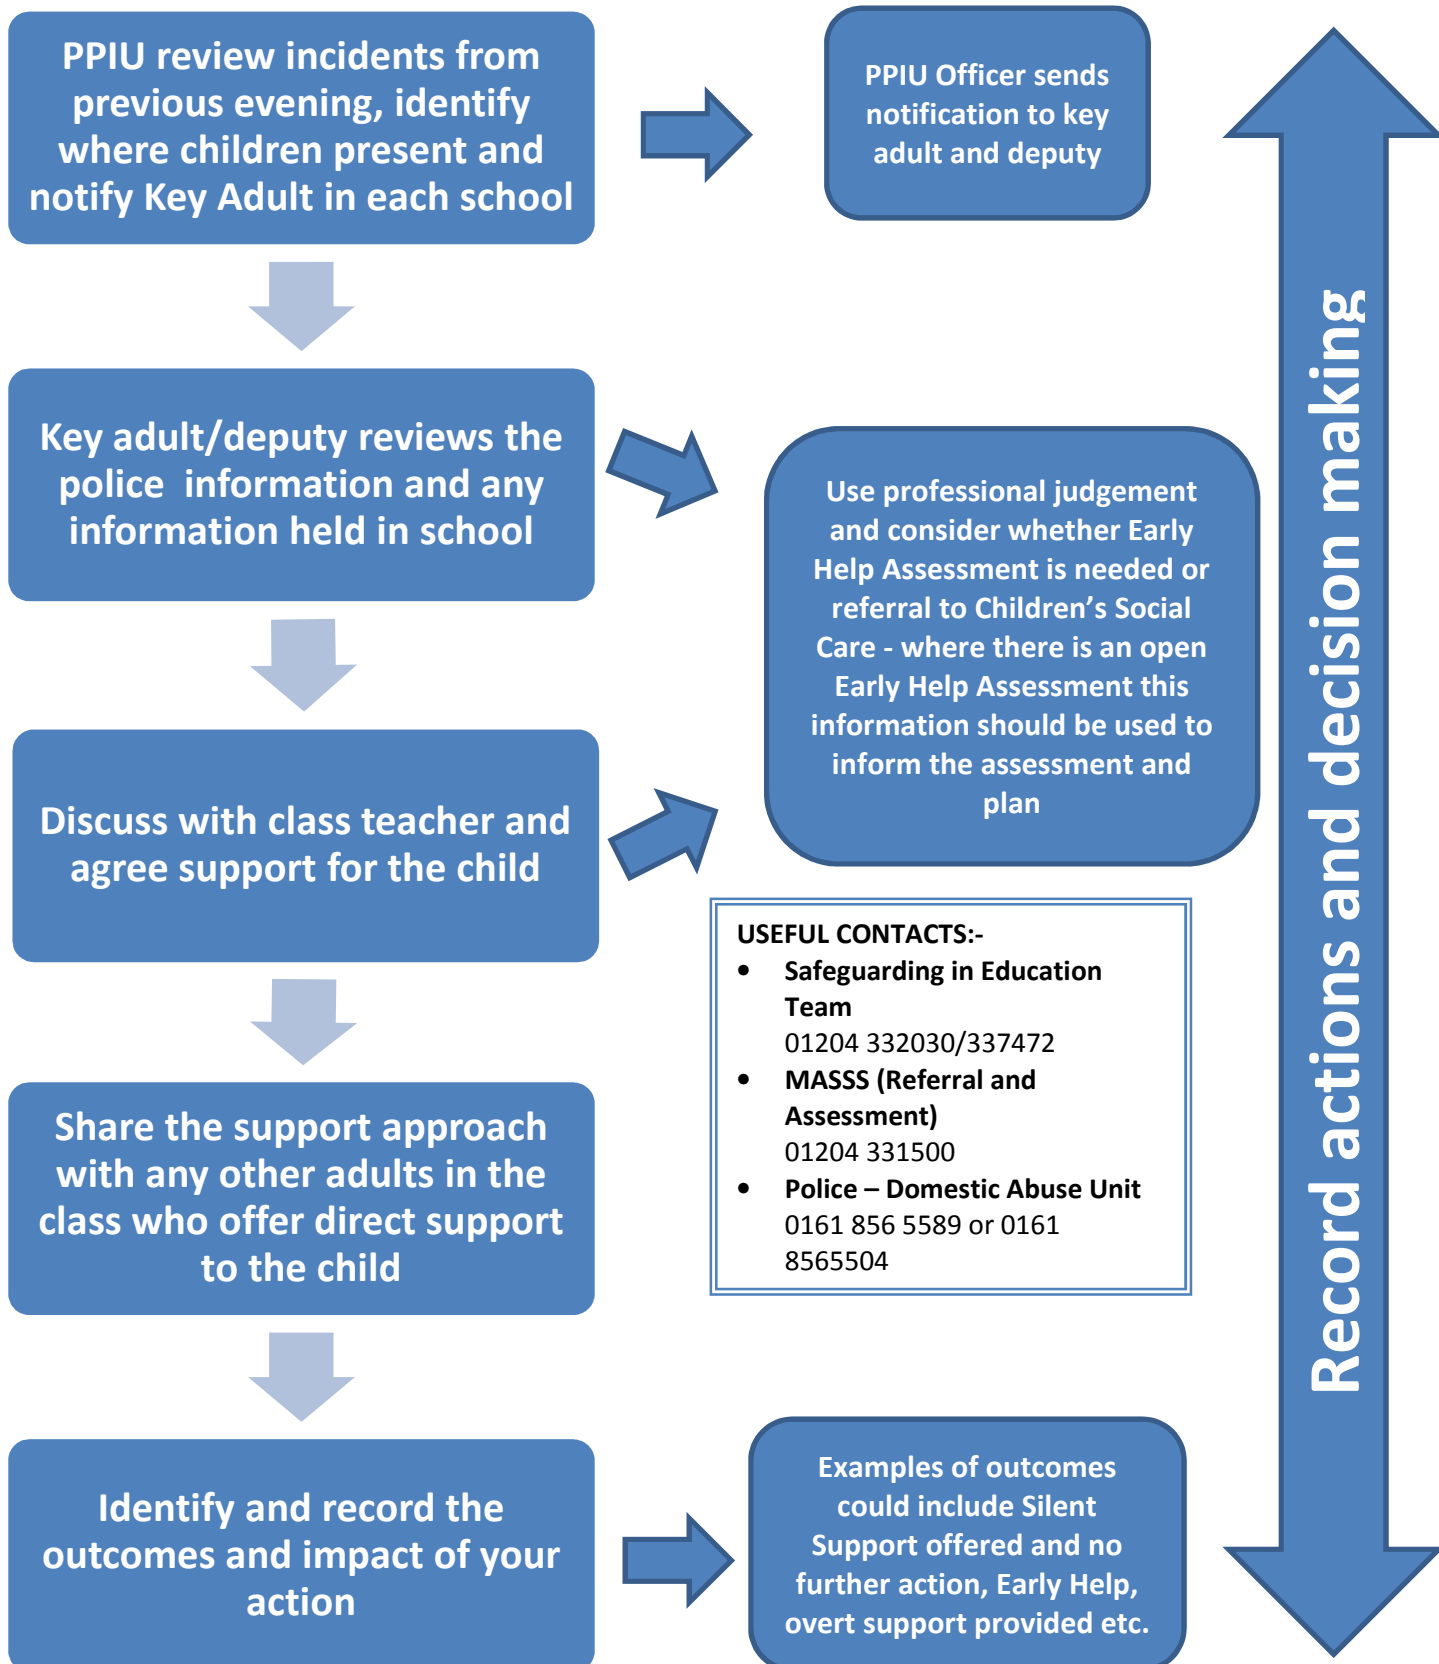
PPIU review incidents from previous evening, identify where children present and notify Key Adult in each school

PPIU Officer sends notification to key adult and deputy

Key adult/deputy reviews the police information and any information held in school

Use professional judgement and consider whether Early Help Assessment is needed or referral to Children's Social Care - where there is an open Early Help Assessment this information should be used to inform the assessment and plan

Discuss with class teacher and agree support for the child

USEFUL CONTACTS:-

- Safeguarding in Education Team
01204 332030/337472
- MASSS (Referral and Assessment)
01204 331500
- Police – Domestic Abuse Unit
0161 856 5589 or 0161 8565504

Share the support approach with any other adults in the class who offer direct support to the child

Identify and record the outcomes and impact of your action

Examples of outcomes could include Silent Support offered and no further action, Early Help, overt support provided etc.

Record actions and decision making